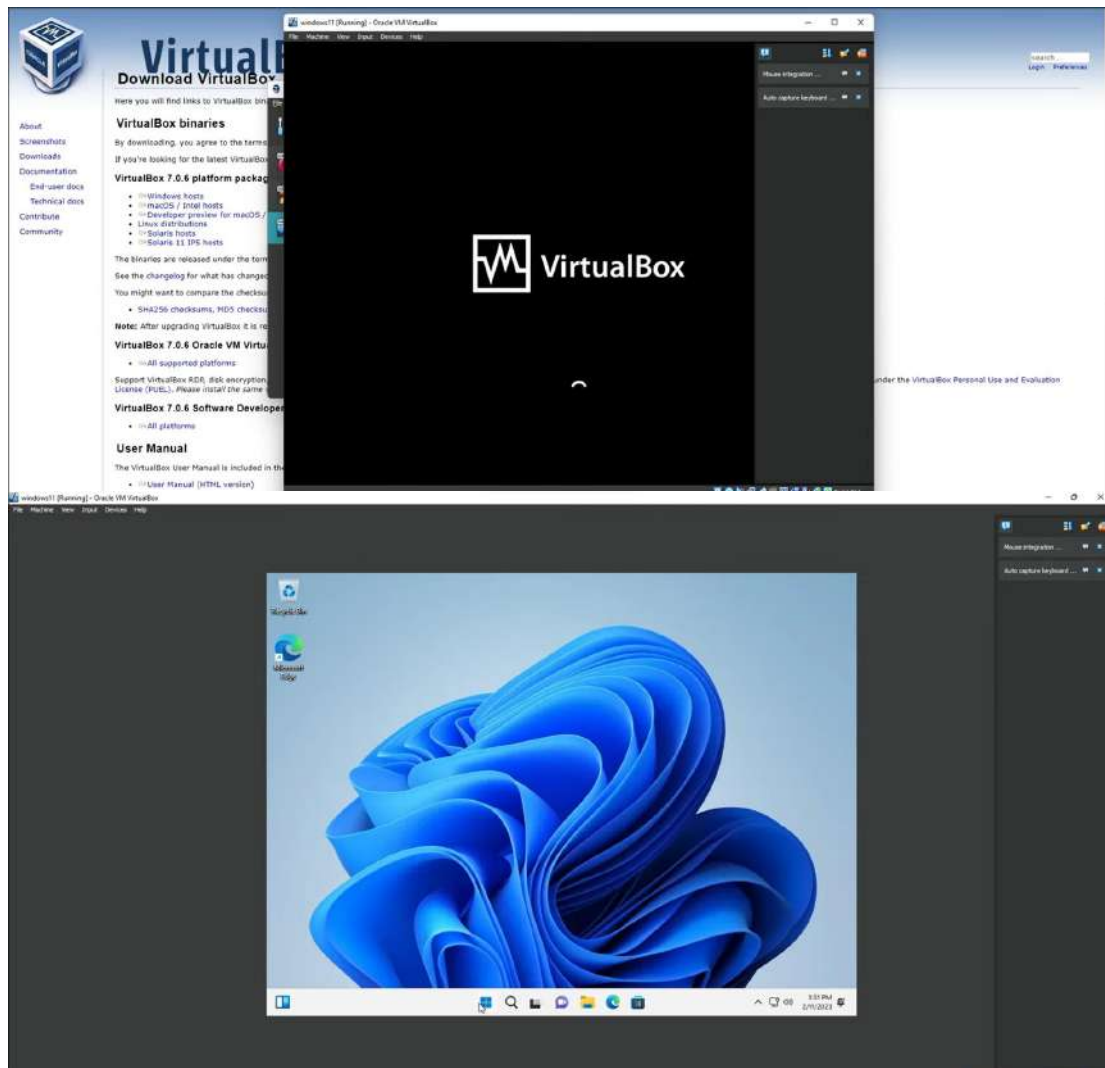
VirtualB

Download VirtualBox

Here you will find links to VirtualBox bin

About
Screenshots
Downloads
Documentation
End-user docs
Technical docs
Contribute
Community

VirtualBox binaries

By downloading, you agree to the terms

If you're looking for the latest VirtualBox

VirtualBox 7.0.6 platform packag

- Windows hosts
- macOS / Intel hosts
- Developer preview for macOS /
- Linux distributions
- Solaris hosts
- Solaris 11 IPS hosts

The binaries are released under the term

See the changelog for what has changed

You might want to compare the checksu

- SHA256 checksums, MD5 checksu

Note: After upgrading VirtualBox it is re

VirtualBox 7.0.6 Oracle VM Virtu

- All supported platforms

Support VirtualBox RDP, disk encryption, License (PUEL). Please install the same under the VirtualBox Personal Use and Evaluation

VirtualBox 7.0.6 Software Developer

- All platforms

User Manual

The VirtualBox User Manual is included in the

- User Manual (HTML version)

search
Login Preferences

windows11 [Running] - Oracle VM VirtualBox
File Machine View Input Devices Help

Mouse integration ...
Auto capture keyboard ...

VirtualBox

windows11 [Running] - Oracle VM VirtualBox
File Machine View Input Devices Help

Mouse integration ...
Auto capture keyboard ...

Recycle Bin
Microsoft Edge

3:51 PM
2/11/2023